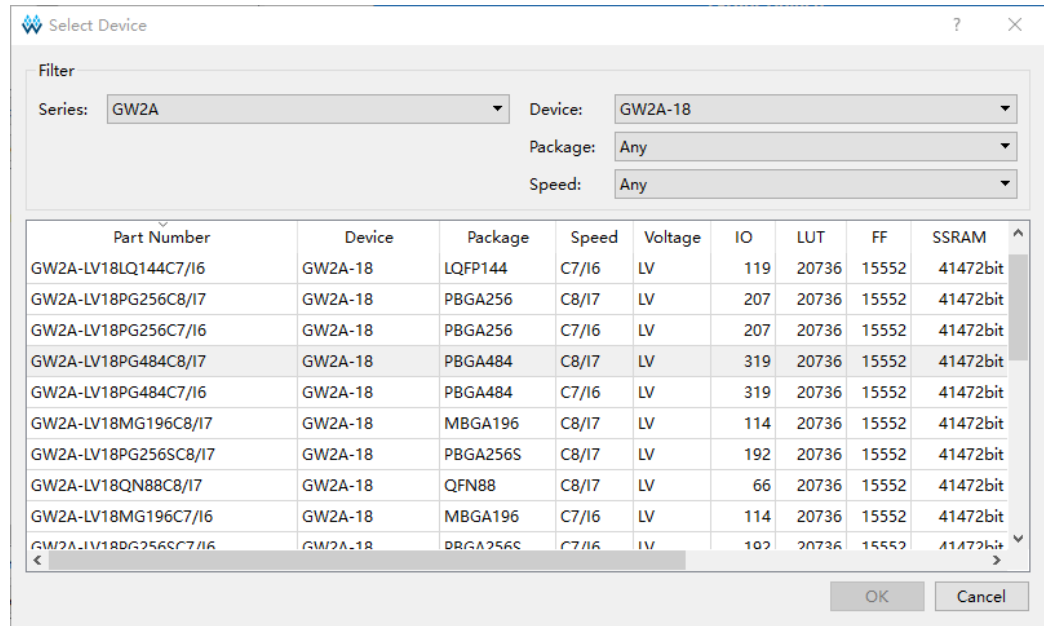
Select Device ? ×

Filter

Series: GW2A

Device: GW2A-18

Package: Any

Speed: Any

| Part Number | Device | Package | Speed | Voltage | IO | LUT | FF | SSRAM |
|---|---|---|---|---|---|---|---|---|
| GW2A-LV18LQ144C7/I6 | GW2A-18 | LQFP144 | C7/I6 | LV | 119 | 20736 | 15552 | 41472bit |
| GW2A-LV18PG256C8/I7 | GW2A-18 | PBGA256 | C8/I7 | LV | 207 | 20736 | 15552 | 41472bit |
| GW2A-LV18PG256C7/I6 | GW2A-18 | PBGA256 | C7/I6 | LV | 207 | 20736 | 15552 | 41472bit |
| GW2A-LV18PG484C8/I7 | GW2A-18 | PBGA484 | C8/I7 | LV | 319 | 20736 | 15552 | 41472bit |
| GW2A-LV18PG484C7/I6 | GW2A-18 | PBGA484 | C7/I6 | LV | 319 | 20736 | 15552 | 41472bit |
| GW2A-LV18MG196C8/I7 | GW2A-18 | MBGA196 | C8/I7 | LV | 114 | 20736 | 15552 | 41472bit |
| GW2A-LV18PG256SC8/I7 | GW2A-18 | PBGA256S | C8/I7 | LV | 192 | 20736 | 15552 | 41472bit |
| GW2A-LV18QN88C8/I7 | GW2A-18 | QFN88 | C8/I7 | LV | 66 | 20736 | 15552 | 41472bit |
| GW2A-LV18MG196C7/I6 | GW2A-18 | MBGA196 | C7/I6 | LV | 114 | 20736 | 15552 | 41472bit |
| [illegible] | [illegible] | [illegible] | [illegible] | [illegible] | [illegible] | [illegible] | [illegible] | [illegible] |

OK Cancel